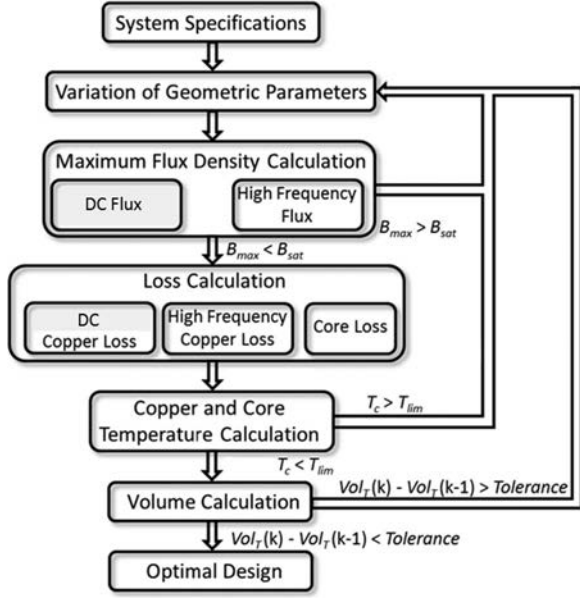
System Specifications

Variation of Geometric Parameters

Maximum Flux Density Calculation

DC Flux

High Frequency Flux

$B_{max} > B_{sat}$

$B_{max} < B_{sat}$

Loss Calculation

DC Copper Loss

High Frequency Copper Loss

Core Loss

Copper and Core Temperature Calculation

$T_c > T_{lim}$

$T_c < T_{lim}$

Volume Calculation

$Vol_T$(k) - $Vol_T$(k-1) > *Tolerance*

$Vol_T$(k) - $Vol_T$(k-1) < *Tolerance*

Optimal Design